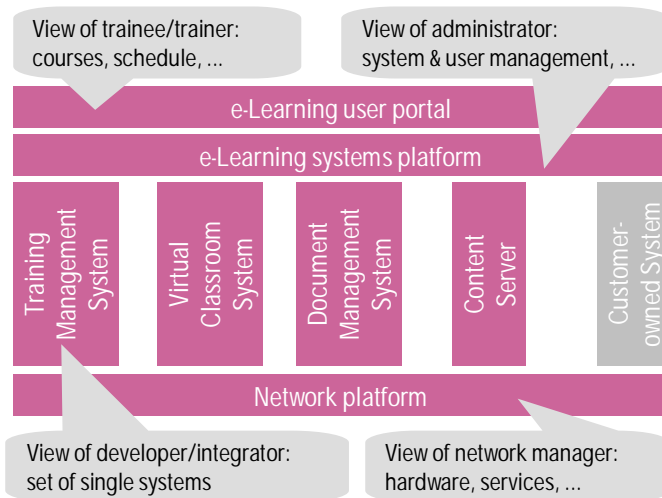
View of trainee/trainer: courses, schedule, ...

View of administrator: system & user management, ...

e-Learning user portal

e-Learning systems platform

Training Management System

Virtual Classroom System

Document Management System

Content Server

Customer-owned System

Network platform

View of developer/integrator: set of single systems

View of network manager: hardware, services, ...